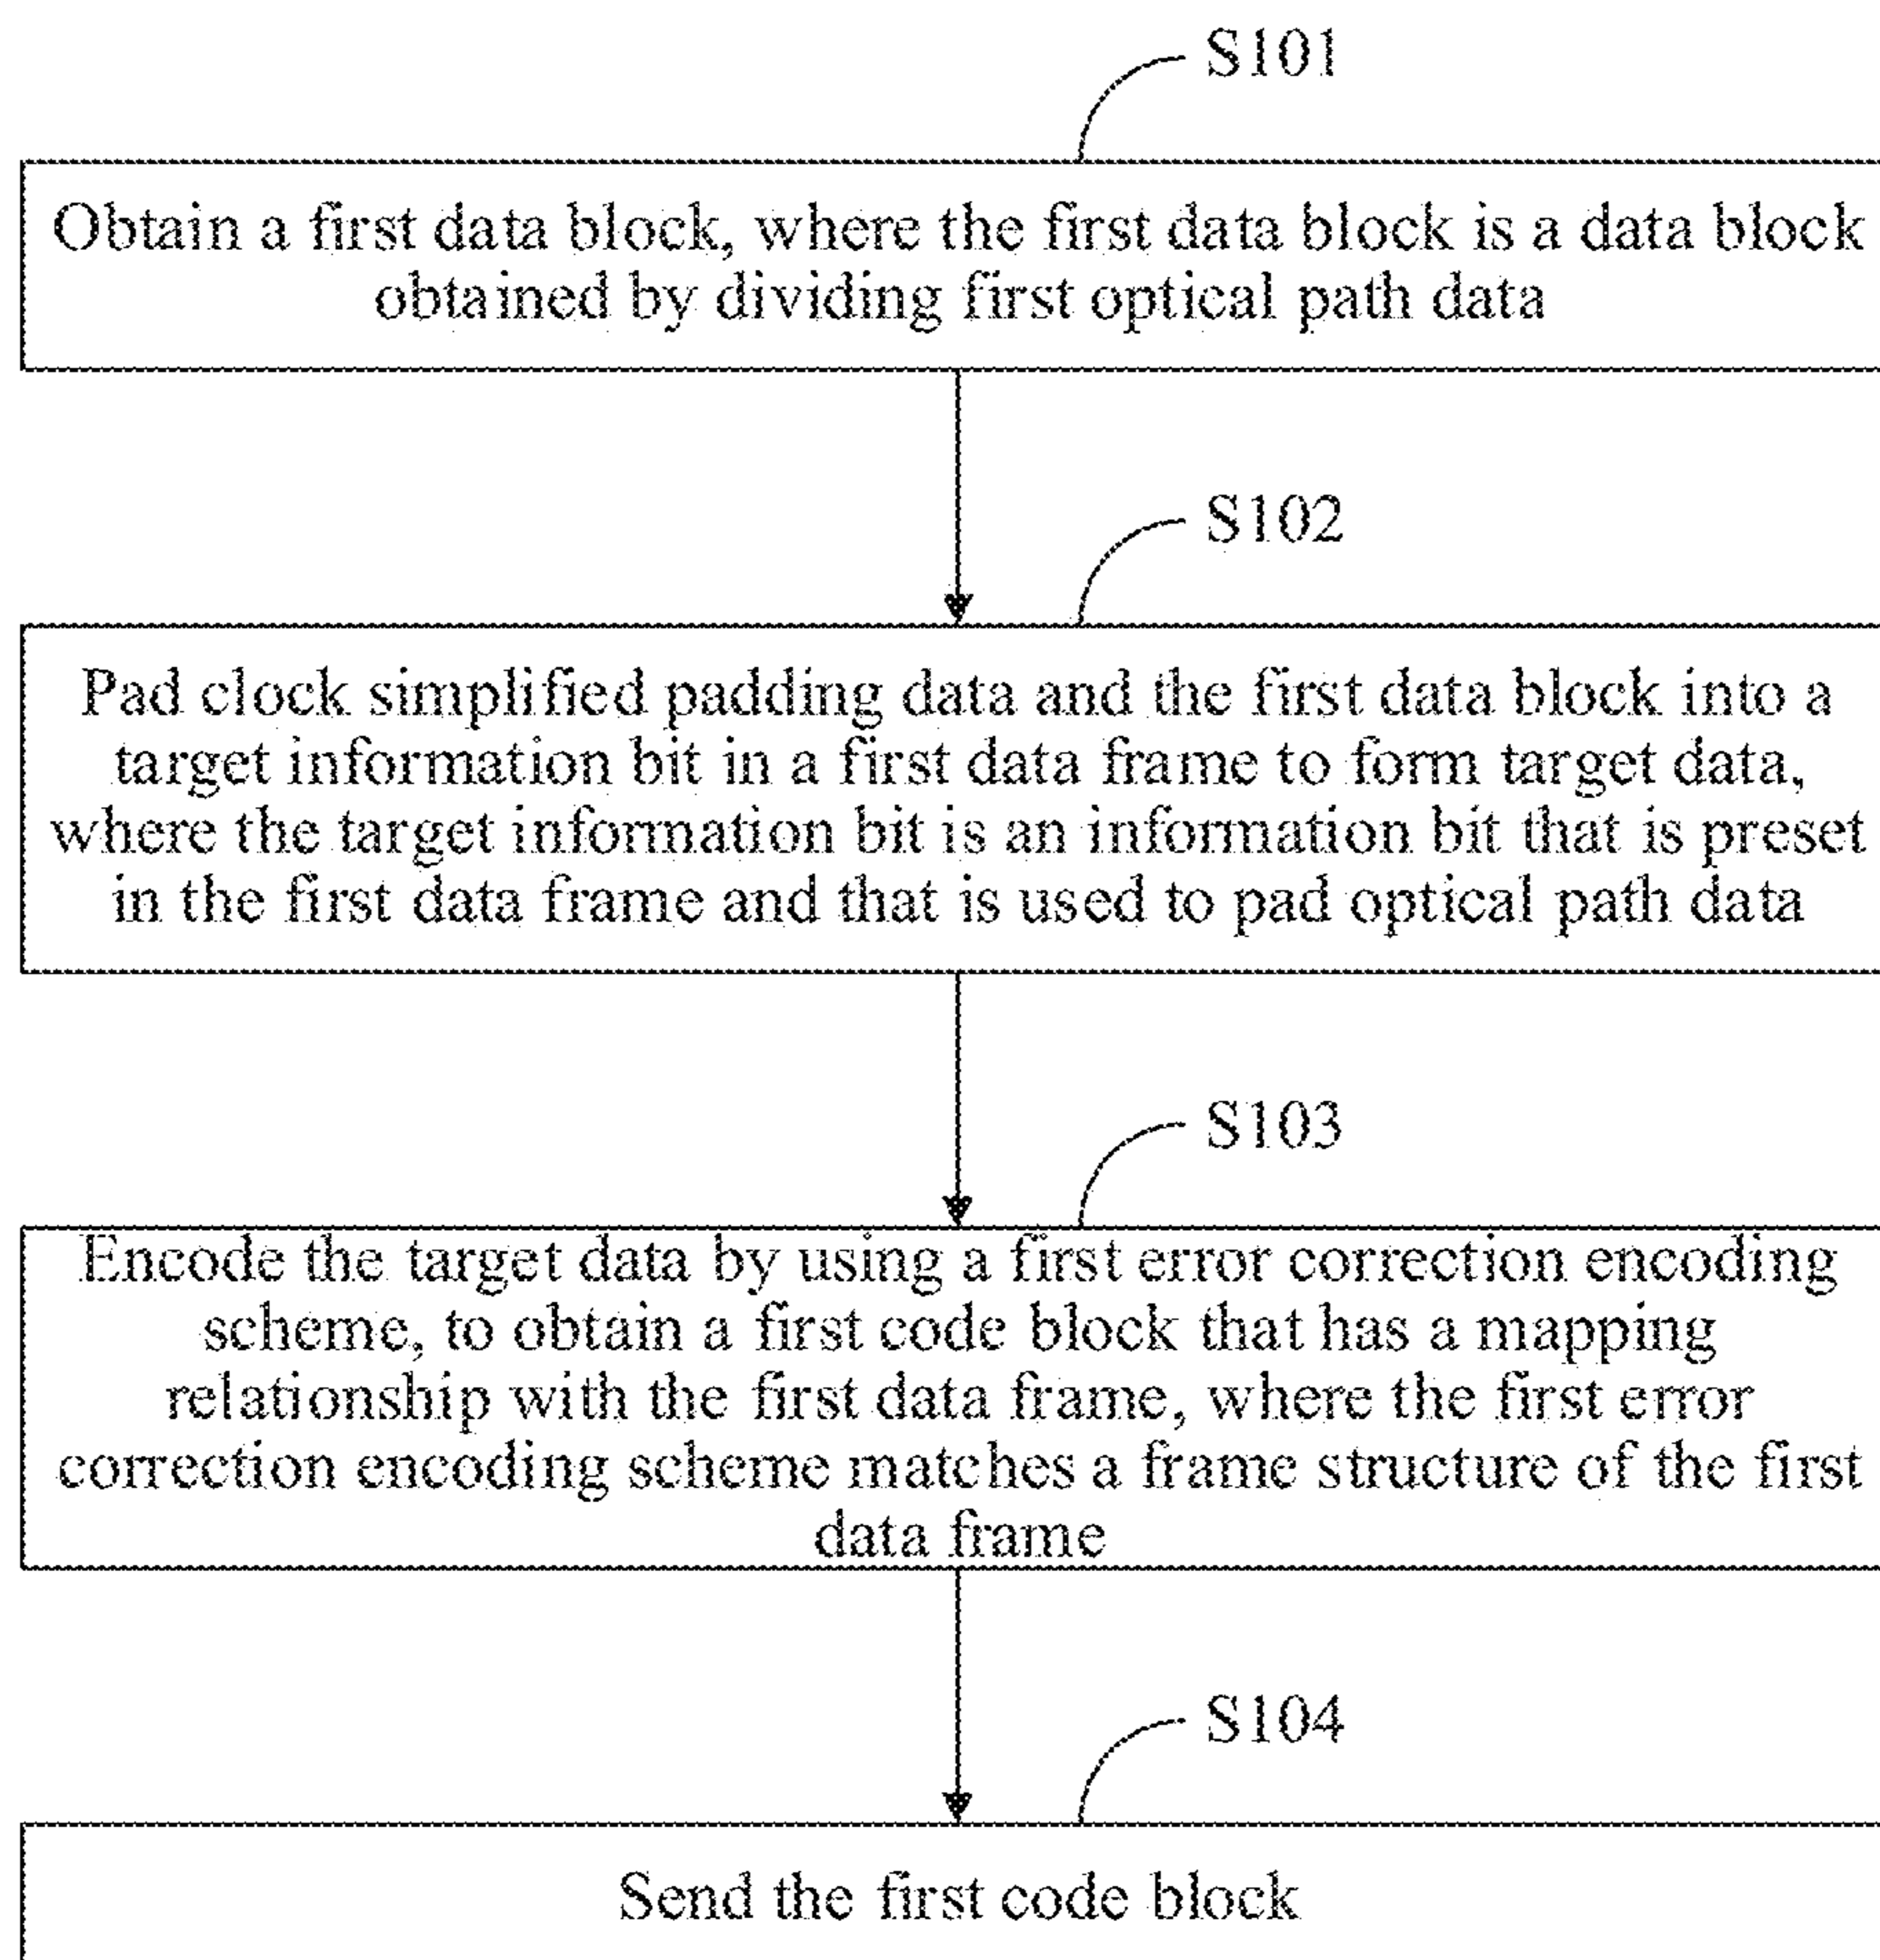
S101

Obtain a first data block, where the first data block is a data block obtained by dividing first optical path data

S102

Pad clock simplified padding data and the first data block into a target information bit in a first data frame to form target data, where the target information bit is an information bit that is preset in the first data frame and that is used to pad optical path data

S103

Encode the target data by using a first error correction encoding scheme, to obtain a first code block that has a mapping relationship with the first data frame, where the first error correction encoding scheme matches a frame structure of the first data frame

S104

Send the first code block